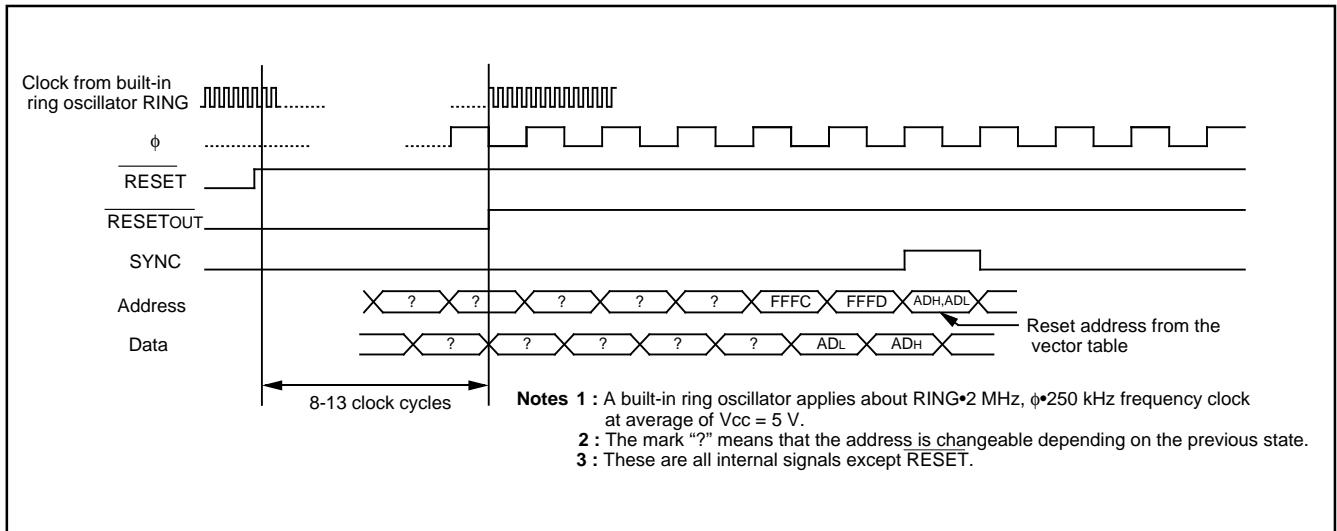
Clock from built-in ring oscillator RING

$\phi$

$\overline{RESET}$

$\overline{RESET_{OUT}}$

SYNC

Address

Data

? ? ? ? ? FFFC FFFD ADH,ADL

? ? ? ? ? ADL ADH

Reset address from the vector table

8-13 clock cycles

Notes 1 : A built-in ring oscillator applies about RING•2 MHz, $\phi$•250 kHz frequency clock at average of Vcc = 5 V.
2 : The mark "?" means that the address is changeable depending on the previous state.
3 : These are all internal signals except $\overline{RESET}$.